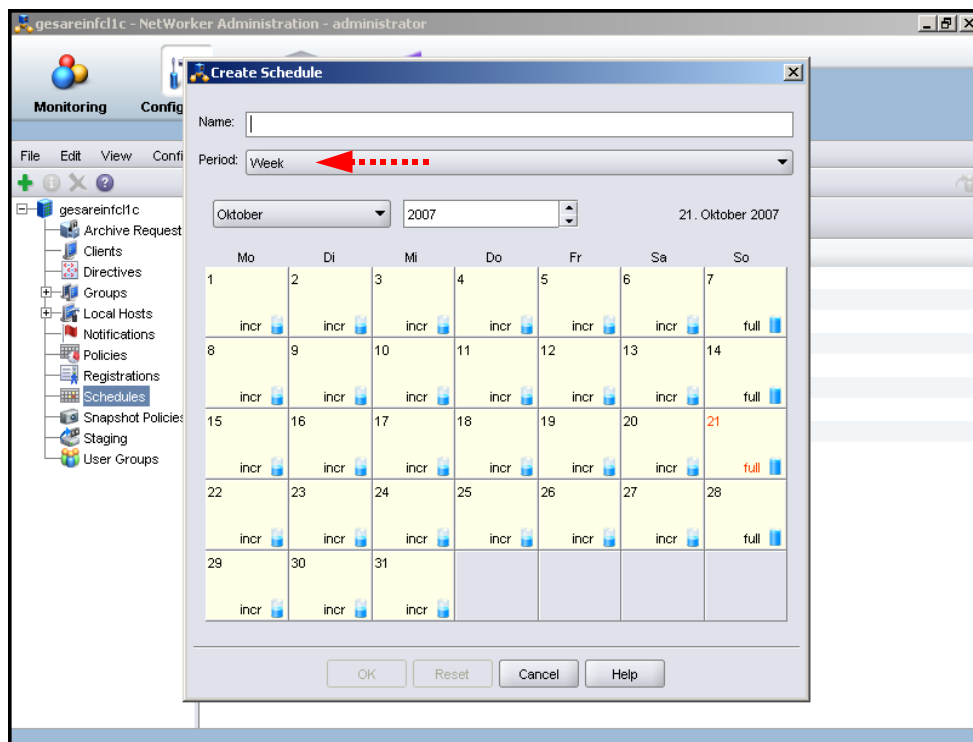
gesareinfcl1c - NetWorker Administration - administrator

Monitoring Config

File Edit View Confi

gesareinfcl1c
Archive Request
Clients
Directives
Groups
Local Hosts
Notifications
Policies
Registrations
Schedules
Snapshot Policies
Staging
User Groups

Create Schedule

Name:

Period: Week

Oktober 2007 21. Oktober 2007

| Mo | Di | Mi | Do | Fr | Sa | So |
|---|---|---|---|---|---|---|
| 1 incr | 2 incr | 3 incr | 4 incr | 5 incr | 6 incr | 7 full |
| 8 incr | 9 incr | 10 incr | 11 incr | 12 incr | 13 incr | 14 full |
| 15 incr | 16 incr | 17 incr | 18 incr | 19 incr | 20 incr | 21 full |
| 22 incr | 23 incr | 24 incr | 25 incr | 26 incr | 27 incr | 28 full |
| 29 incr | 30 incr | 31 incr | | | | |

OK Reset Cancel Help